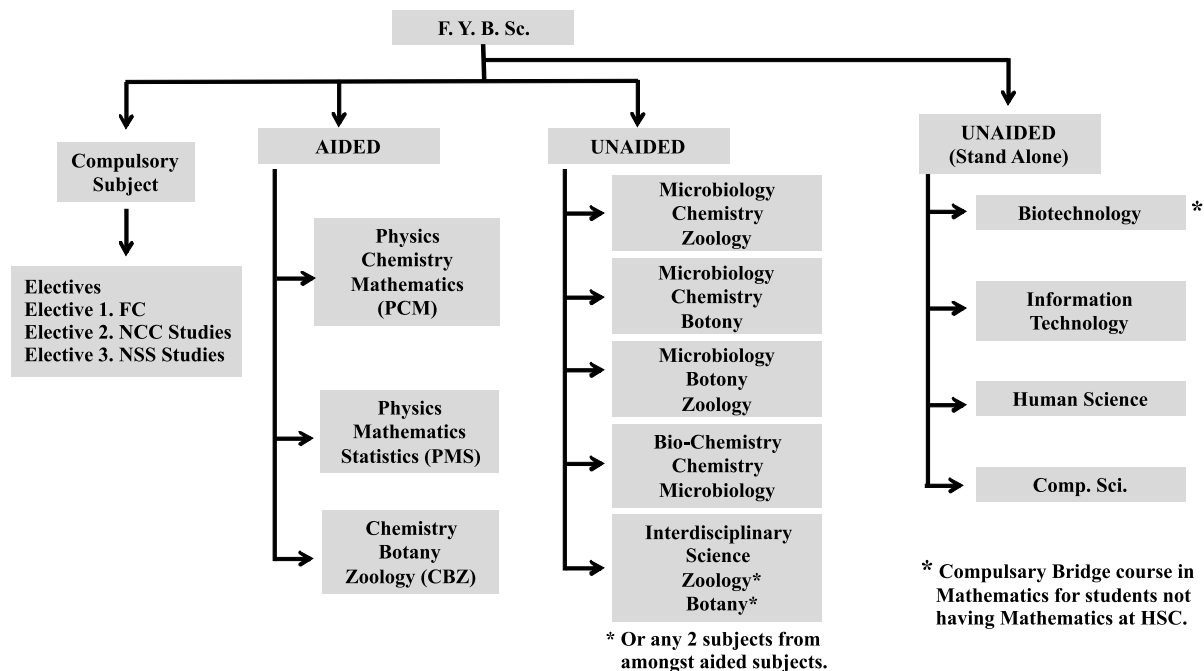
F. Y. B. Sc.

Compulsory Subject

Electives
Elective 1. FC
Elective 2. NCC Studies
Elective 3. NSS Studies

AIDED

Physics Chemistry Mathematics (PCM)

Physics Mathematics Statistics (PMS)

Chemistry Botany Zoology (CBZ)

UNAIDED

Microbiology Chemistry Zoology

Microbiology Chemistry Botony

Microbiology Botony Zoology

Bio-Chemistry Chemistry Microbiology

Interdisciplinary Science Zoology* Botany*

* Or any 2 subjects from amongst aided subjects.

UNAIDED (Stand Alone)

Biotechnology *

Information Technology

Human Science

Comp. Sci.

* Compulsary Bridge course in Mathematics for students not having Mathematics at HSC.